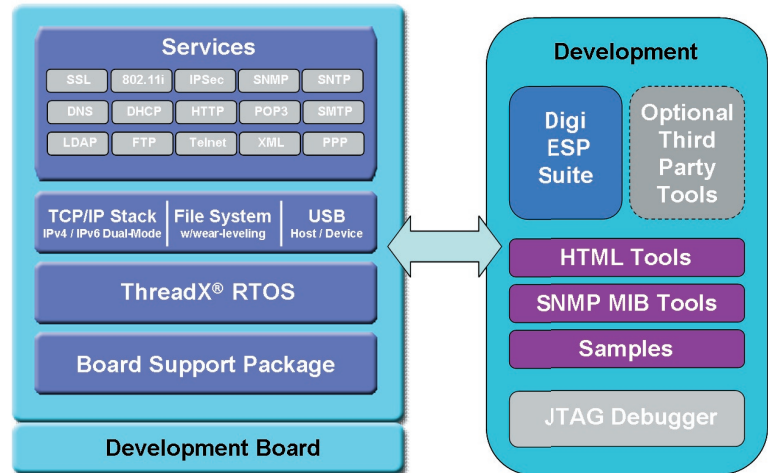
Services

| SSL | 802.11i | IPSec | SNMP | SNTP |
|---|---|---|---|---|
| DNS | DHCP | HTTP | POP3 | SMTP |
| LDAP | FTP | Telnet | XML | PPP |

TCP/IP Stack
IPv4 / IPv6 Dual-Mode

File System
w/wear-leveling

USB
Host / Device

ThreadX® RTOS

Board Support Package

Development Board

Development

Digi ESP Suite

Optional Third Party Tools

HTML Tools

SNMP MIB Tools

Samples

JTAG Debugger